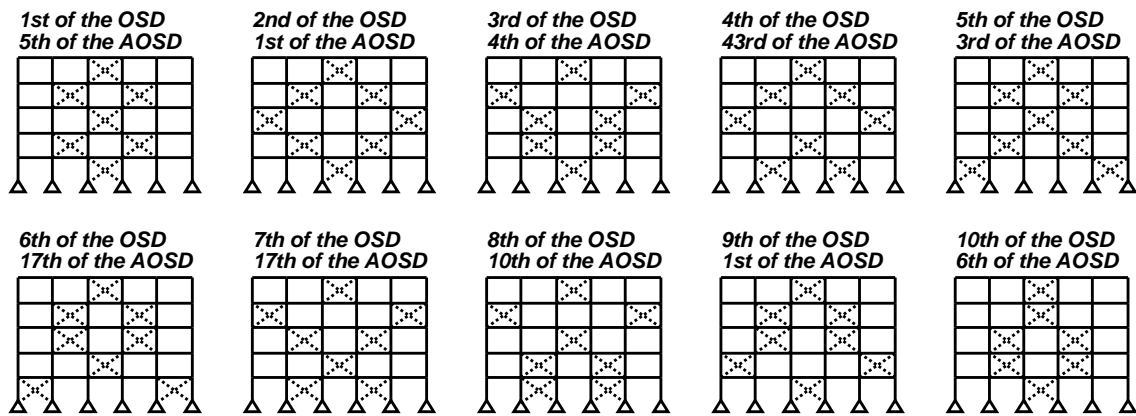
1st of the OSD
5th of the AOSD

2nd of the OSD
1st of the AOSD

3rd of the OSD
4th of the AOSD

4th of the OSD
43rd of the AOSD

5th of the OSD
3rd of the AOSD

6th of the OSD
17th of the AOSD

7th of the OSD
17th of the AOSD

8th of the OSD
10th of the AOSD

9th of the OSD
1st of the AOSD

10th of the OSD
6th of the AOSD